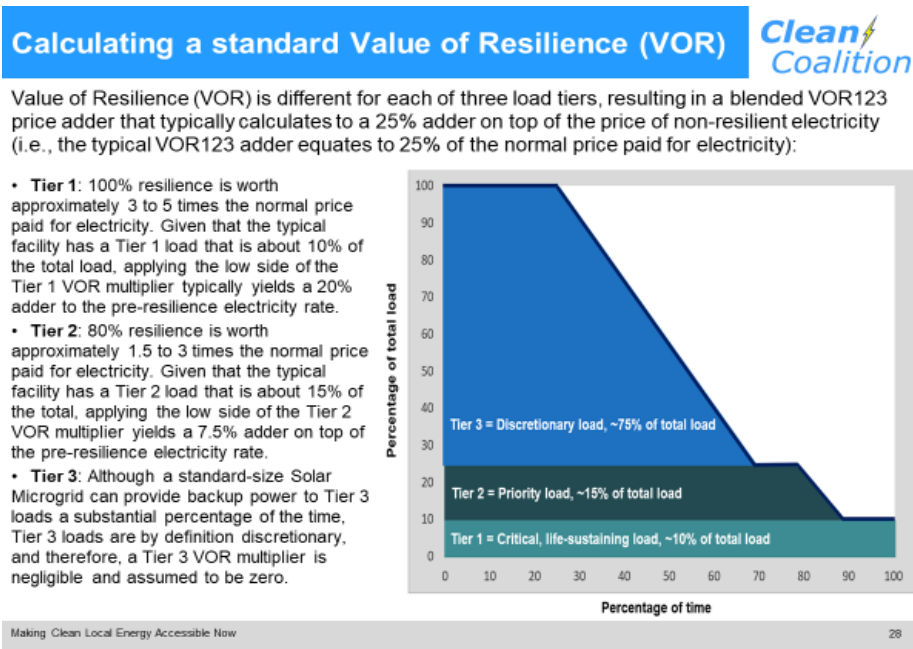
Calculating a standard Value of Resilience (VOR)

Clean Coalition

Value of Resilience (VOR) is different for each of three load tiers, resulting in a blended VOR123 price adder that typically calculates to a 25% adder on top of the price of non-resilient electricity (i.e., the typical VOR123 adder equates to 25% of the normal price paid for electricity):

• Tier 1: 100% resilience is worth approximately 3 to 5 times the normal price paid for electricity. Given that the typical facility has a Tier 1 load that is about 10% of the total load, applying the low side of the Tier 1 VOR multiplier typically yields a 20% adder to the pre-resilience electricity rate.

• Tier 2: 80% resilience is worth approximately 1.5 to 3 times the normal price paid for electricity. Given that the typical facility has a Tier 2 load that is about 15% of the total, applying the low side of the Tier 2 VOR multiplier yields a 7.5% adder on top of the pre-resilience electricity rate.

• Tier 3: Although a standard-size Solar Microgrid can provide backup power to Tier 3 loads a substantial percentage of the time, Tier 3 loads are by definition discretionary, and therefore, a Tier 3 VOR multiplier is negligible and assumed to be zero.

100
90
80
70
60
50
40
30
20
10
0

Percentage of total load

Tier 3 = Discretionary load, ~75% of total load
Tier 2 = Priority load, ~15% of total load
Tier 1 = Critical, life-sustaining load, ~10% of total load

0 10 20 30 40 50 60 70 80 90 100

Percentage of time

Making Clean Local Energy Accessible Now

28